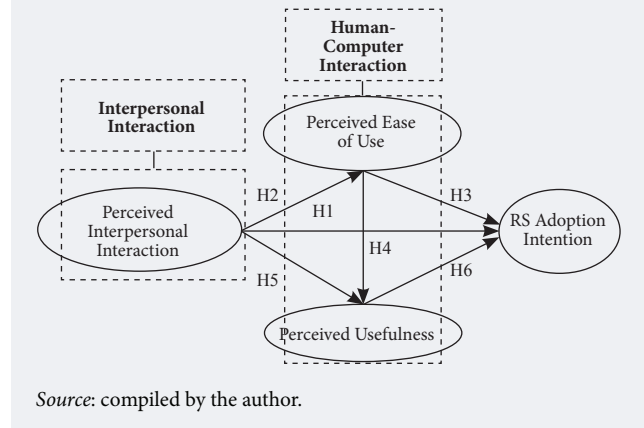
Human-Computer Interaction

Interpersonal Interaction

Perceived Ease of Use

Perceived Interpersonal Interaction

H2

H1

H3

RS Adoption Intention

H4

H5

H6

Perceived Usefulness

*Source*: compiled by the author.